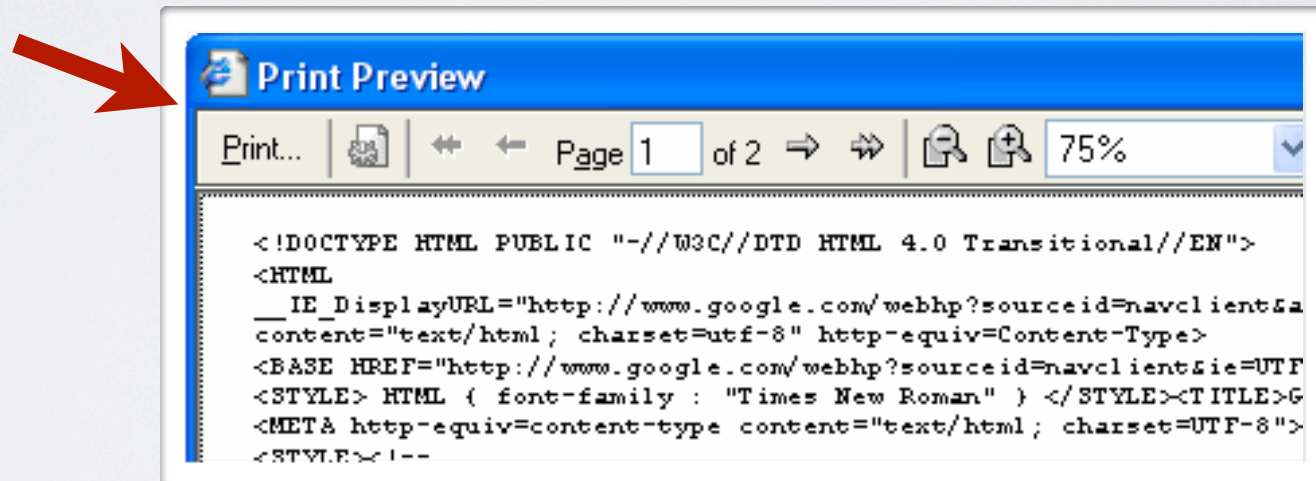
Print Preview

Print... Page 1 of 2 75%

<!DOCTYPE HTML PUBLIC "-//W3C//DTD HTML 4.0 Transitional//EN">
<HTML
__IE_DisplayURL="http://www.google.com/webhp?sourceid=navclient&a
content="text/html; charset=utf-8" http-equiv=Content-Type>
<BASE HREF="http://www.google.com/webhp?sourceid=navclient&ie=UTF
<STYLE> HTML { font-family : "Times New Roman" } </STYLE><TITLE>G
<META http-equiv=content-type content="text/html; charset=UTF-8">
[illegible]